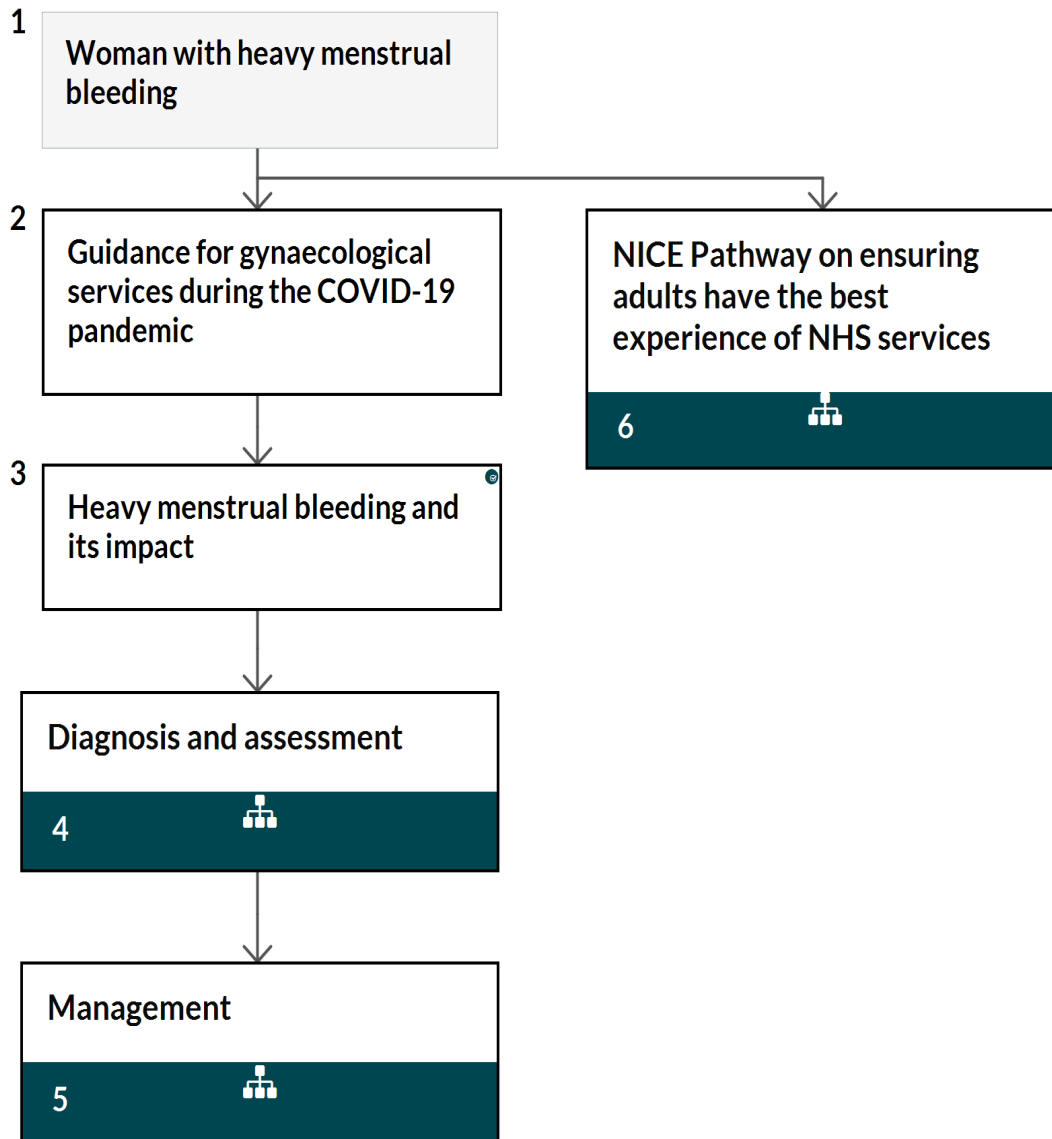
1
Woman with heavy menstrual bleeding

2
Guidance for gynaecological services during the COVID-19 pandemic

NICE Pathway on ensuring adults have the best experience of NHS services
6

3
Heavy menstrual bleeding and its impact

Diagnosis and assessment
4

Management
5